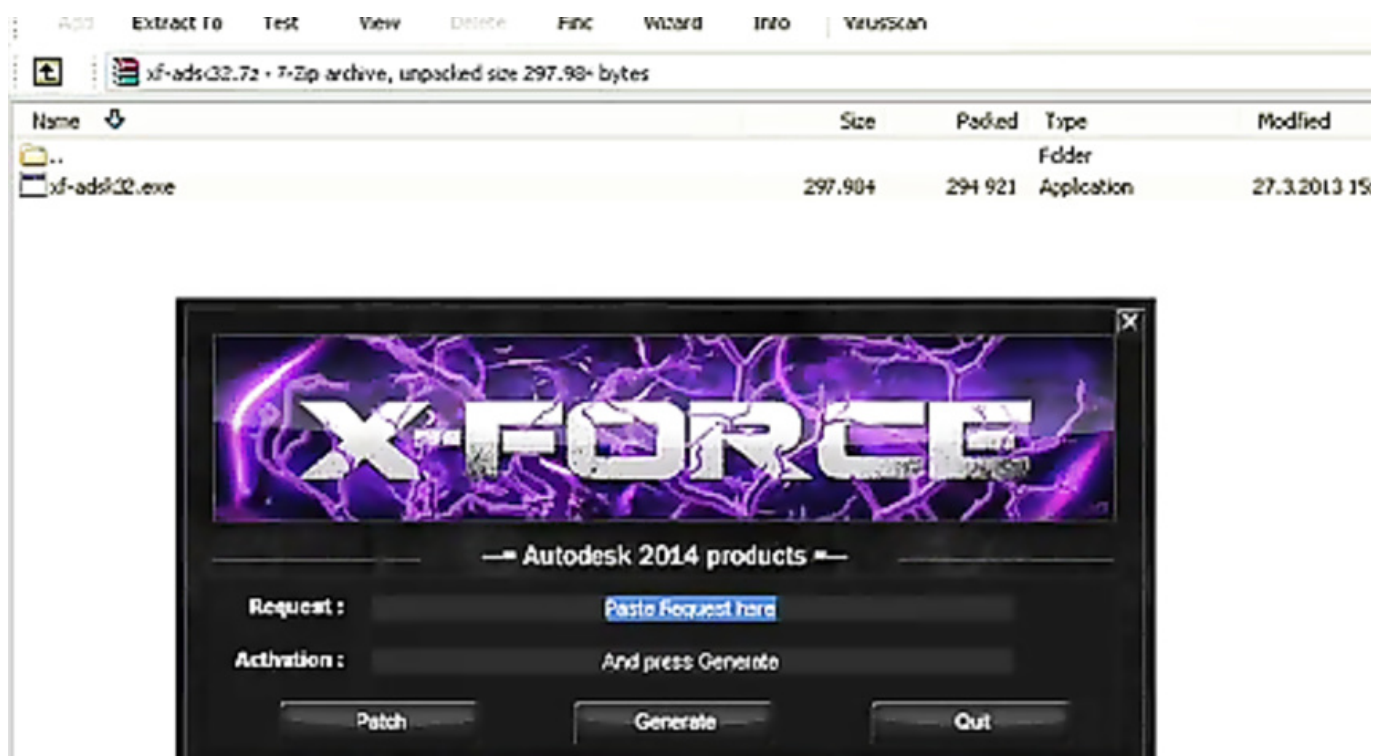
Add Extract To Test View Delete Find Wizard Info VirusScan

xf-adsk32.7z - 7-Zip archive, unpacked size 297.984 bytes

| Name | Size | Packed | Type | Modified |
|---|---|---|---|---|
| .. | | | Folder | |
| xf-adsk32.exe | 297.984 | 294 921 | Application | 27.3.2013 15 |

X-FORCE

— Autodesk 2014 products —

Request : Paste Request here

Activation : And press Generate

Patch Generate Quit